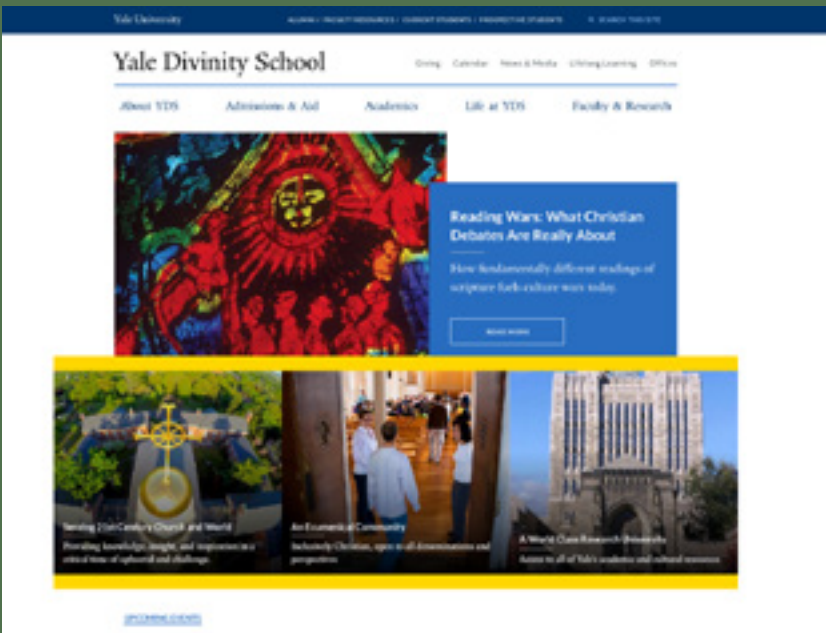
Yale University

ALUMNI / FRIENDS RESOURCES / CURRENT STUDENTS / PROSPECTIVE STUDENTS

SEARCH THIS SITE

Yale Divinity School

Giving Calendar News & Media Lifelong Learning Offices

About YDS Admissions & Aid Academics Life at YDS Faculty & Research

Reading Wars: What Christian Debates Are Really About

How fundamentally different readings of scripture fuels culture wars today.

READ MORE

Serving 21st Century Church and World

Providing knowledge, insight, and inspiration in a critical time of upheaval and challenge.

An Ecumenical Community

Inclusively Christian, open to all denominations and perspectives.

A World Class Research University

Access to all of Yale's academic and cultural resources.

UPCOMING EVENTS